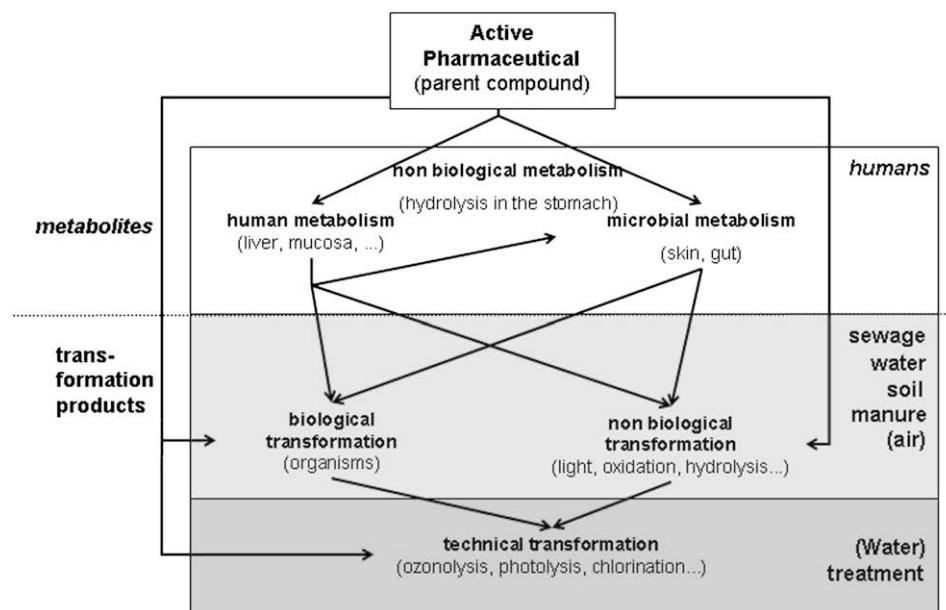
Active Pharmaceutical (parent compound)

humans

non biological metabolism (hydrolysis in the stomach)

metabolites

human metabolism (liver, mucosa, ...)

microbial metabolism (skin, gut)

trans-formation products

sewage water soil manure (air)

biological transformation (organisms)

non biological transformation (light, oxidation, hydrolysis...)

technical transformation (ozonolysis, photolysis, chlorination...)

(Water) treatment